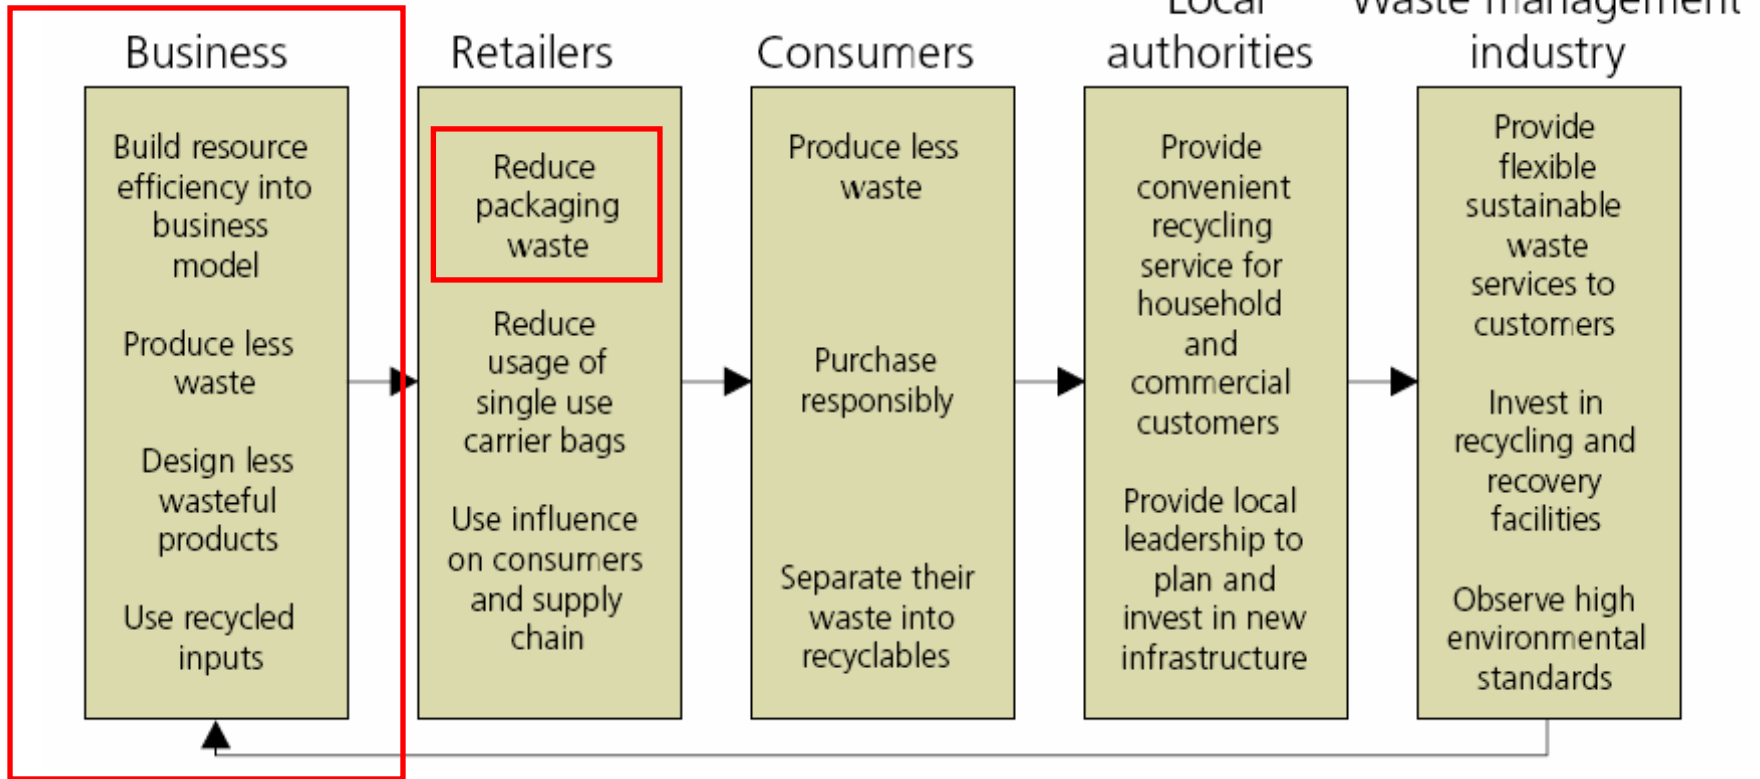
Business

Build resource efficiency into business model

Produce less waste

Design less wasteful products

Use recycled inputs

Retailers

Reduce packaging waste

Reduce usage of single use carrier bags

Use influence on consumers and supply chain

Consumers

Produce less waste

Purchase responsibly

Separate their waste into recyclables

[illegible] authorities

Provide convenient recycling service for household and commercial customers

Provide local leadership to plan and invest in new infrastructure

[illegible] industry

Provide flexible sustainable waste services to customers

Invest in recycling and recovery facilities

Observe high environmental standards